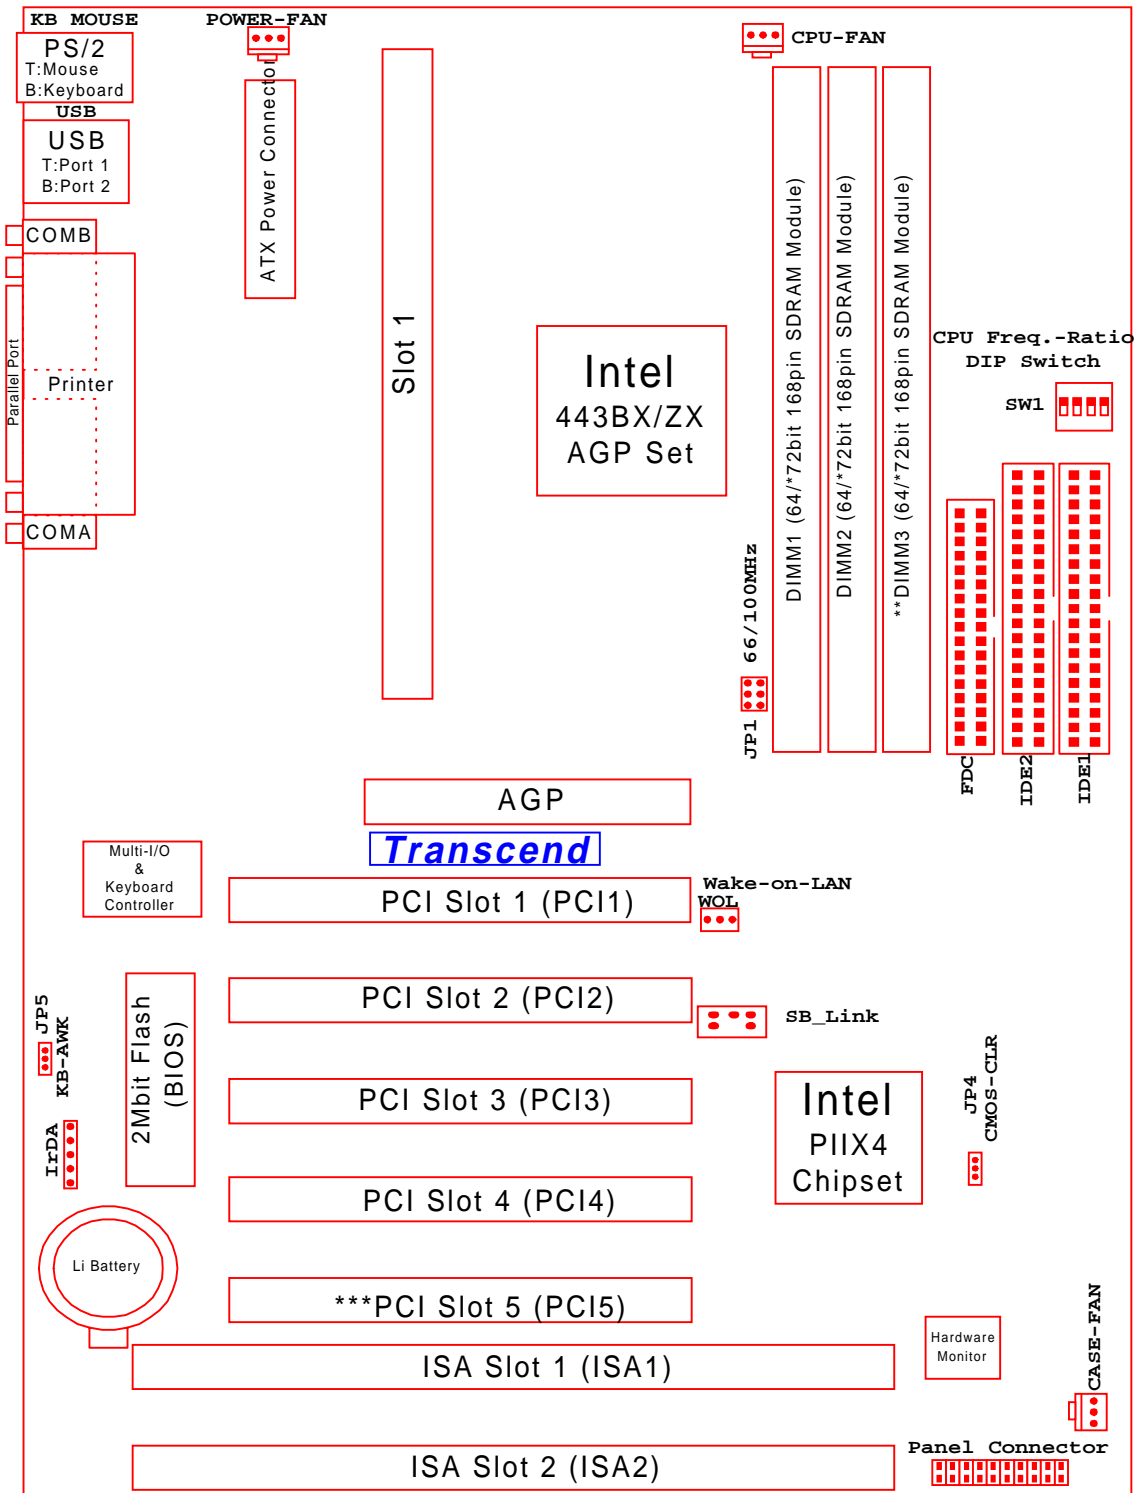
KB MOUSE

POWER-FAN

CPU-FAN

PS/2
T:Mouse
B:Keyboard

USB

USB
T:Port 1
B:Port 2

ATX Power Connector

Slot 1

DIMM1 (64/*72bit 168pin SDRAM Module)

DIMM2 (64/*72bit 168pin SDRAM Module)

**DIMM3 (64/*72bit 168pin SDRAM Module)

CPU Freq.-Ratio
DIP Switch

SW1

COMB

Parallel Port

Printer

Intel
443BX/ZX
AGP Set

COMA

66/100MHz

JP1

FDC

IDE2

IDE1

AGP

Transcend

Multi-I/O
&
Keyboard
Controller

PCI Slot 1 (PCI1)

Wake-on-LAN
WOL

PCI Slot 2 (PCI2)

SB_Link

JP5
KB-AWK

2Mbit Flash
(BIOS)

PCI Slot 3 (PCI3)

Intel
PIIX4
Chipset

JP4
CMOS-CLR

IrDA

PCI Slot 4 (PCI4)

Li Battery

***PCI Slot 5 (PCI5)

CASE-FAN

Hardware
Monitor

ISA Slot 1 (ISA1)

Panel Connector

ISA Slot 2 (ISA2)